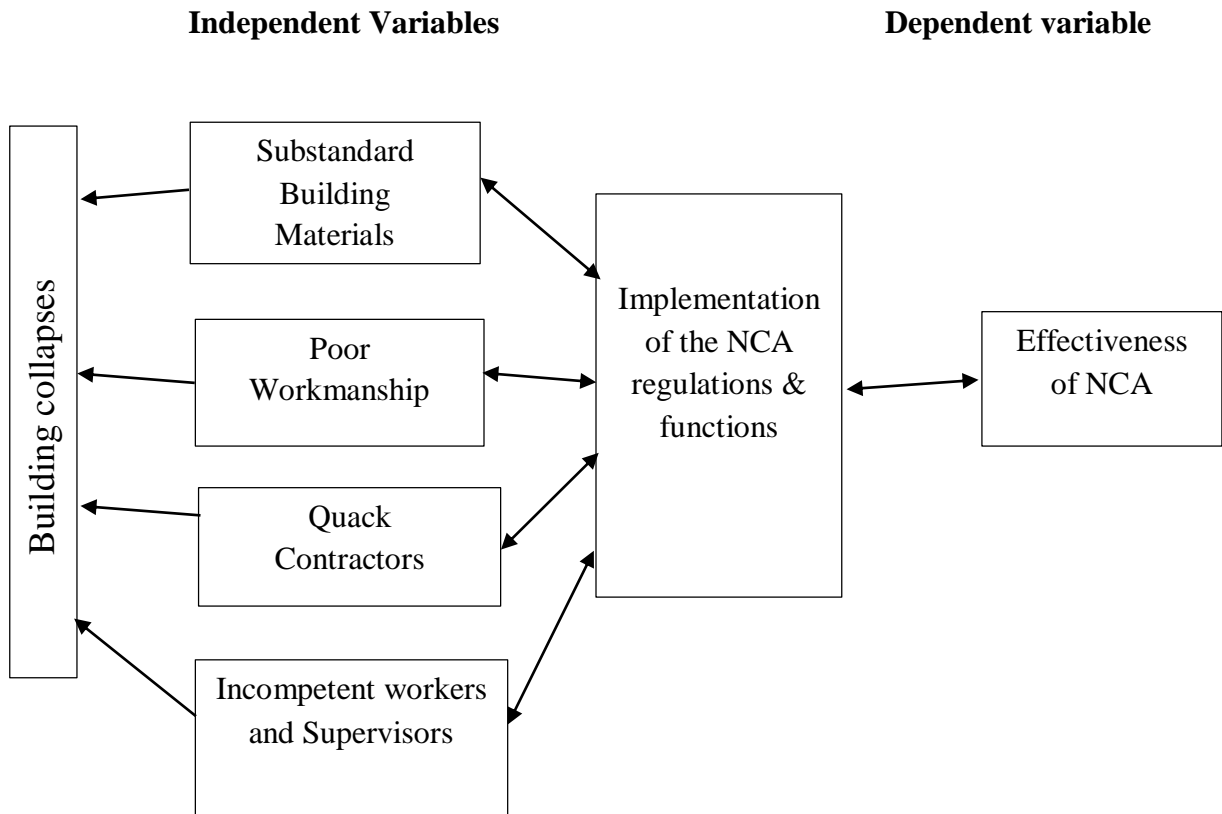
Independent Variables

Dependent variable

Building collapses

Substandard Building Materials

Poor Workmanship

Quack Contractors

Incompetent workers and Supervisors

Implementation of the NCA regulations & functions

Effectiveness of NCA